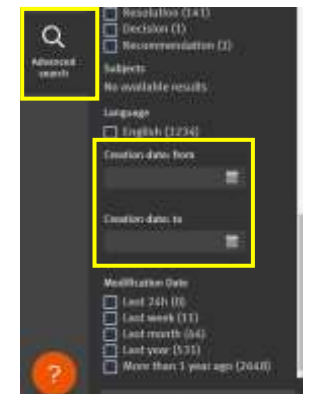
Advanced search

Resolution (141)
Decision (1)
Recommendation (3)

Subjects
No available results

Language
English (1234)

Creation date: from

Creation date: to

Modification Date
Last 24h (0)
Last week (11)
Last month (64)
Last year (531)
More than 1 year ago (2648)

?